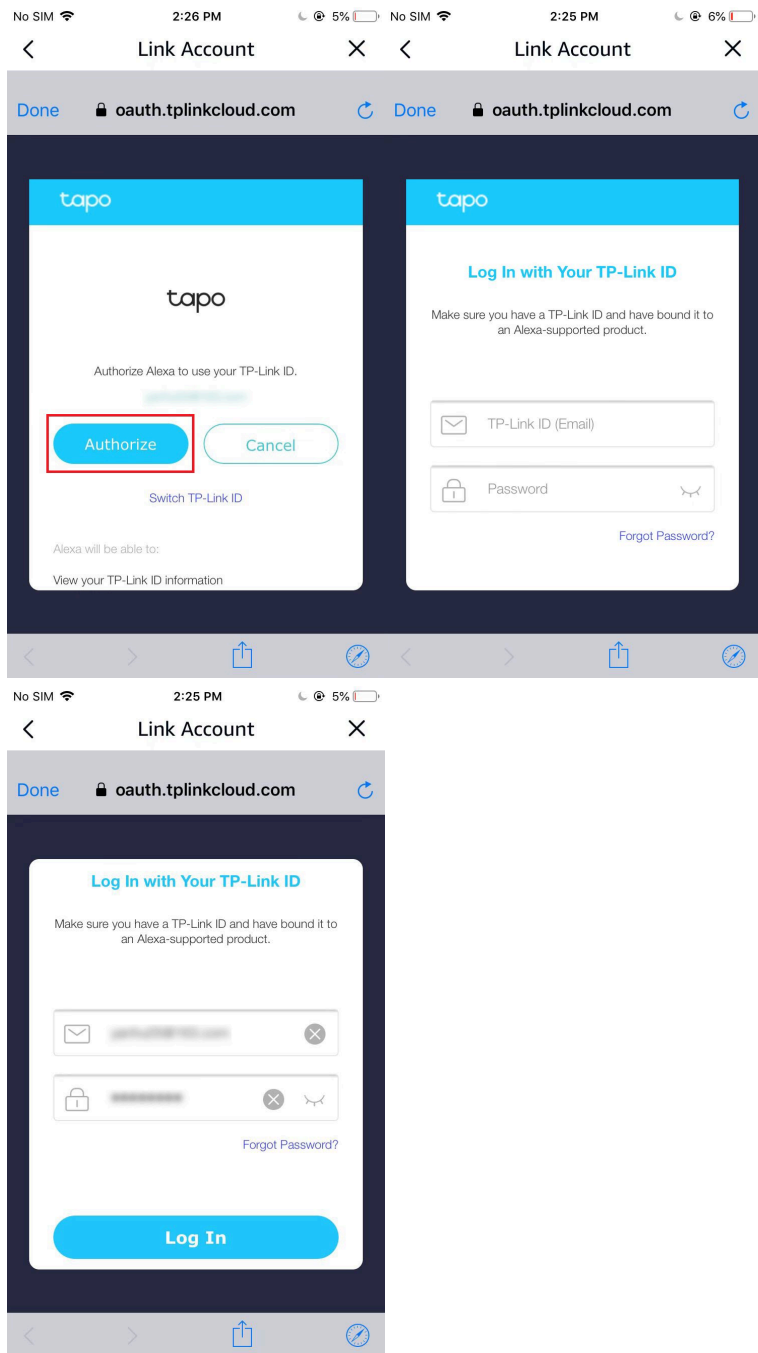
No SIM 2:26 PM 5%

Link Account

Done oauth.tplinkcloud.com

tapo

tapo

Authorize Alexa to use your TP-Link ID.

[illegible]

Authorize

Cancel

Switch TP-Link ID

Alexa will be able to:

View your TP-Link ID information

No SIM 2:25 PM 6%

Link Account

Done oauth.tplinkcloud.com

tapo

Log In with Your TP-Link ID

Make sure you have a TP-Link ID and have bound it to an Alexa-supported product.

TP-Link ID (Email)

Password

Forgot Password?

No SIM 2:25 PM 5%

Link Account

Done oauth.tplinkcloud.com

Log In with Your TP-Link ID

Make sure you have a TP-Link ID and have bound it to an Alexa-supported product.

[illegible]

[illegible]

Forgot Password?

Log In